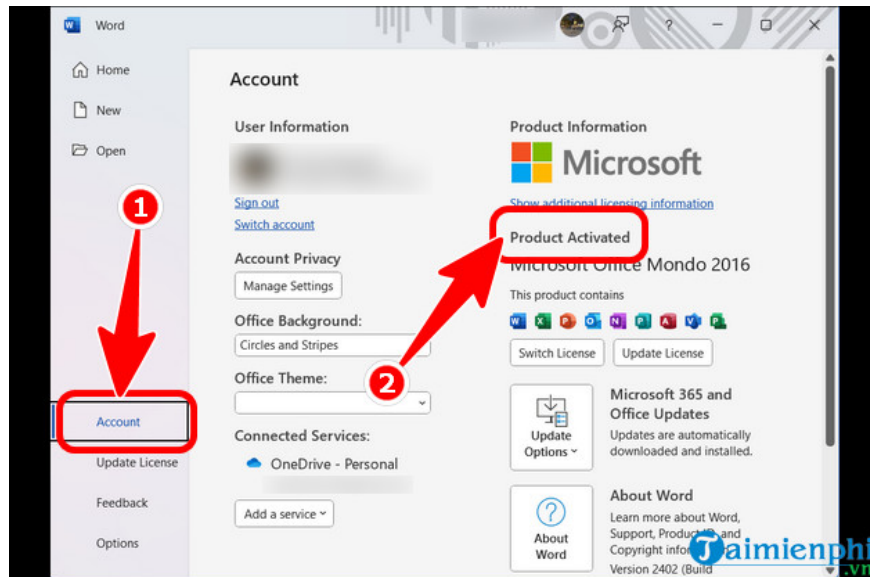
Word

?

Home

New

Open

1

Account

Update License

Feedback

Options

Account

User Information

Sign out
Switch account

Account Privacy

Manage Settings

Office Background:

Circles and Stripes

Office Theme:

2

Connected Services:

OneDrive - Personal

Add a service

Product Information

Microsoft

Show additional licensing information

Product Activated

Microsoft Office Mondo 2016

This product contains

Switch License

Update License

Update Options

Microsoft 365 and Office Updates

Updates are automatically downloaded and installed.

About Word

About Word

Learn more about Word, Support, Product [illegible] and Copyright info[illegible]

Version 2402 (Build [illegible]

Taimienphi.vn